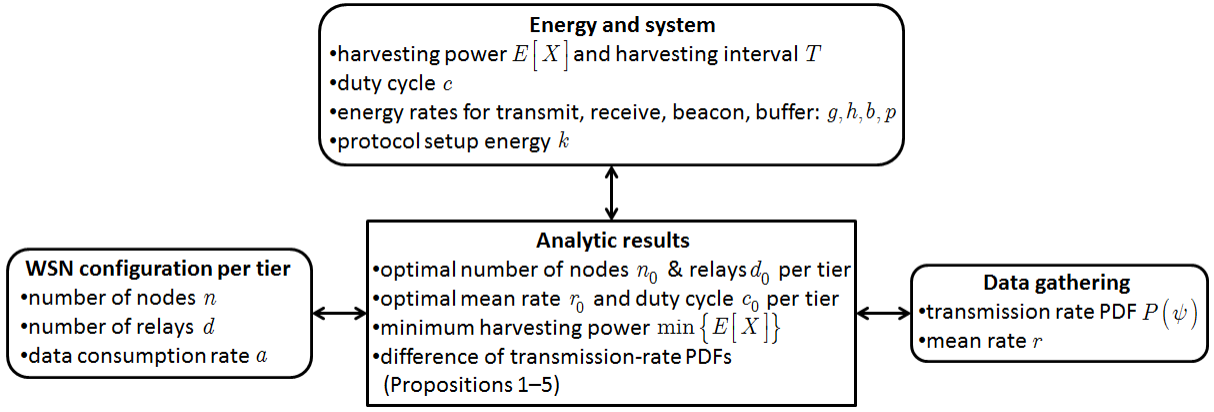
Energy and system
•harvesting power $E\left[X\right]$ and harvesting interval $T$
•duty cycle $c$
•energy rates for transmit, receive, beacon, buffer: $g, h, b, p$
•protocol setup energy $k$

WSN configuration per tier
•number of nodes $n$
•number of relays $d$
•data consumption rate $a$

Analytic results
•optimal number of nodes $n_0$ & relays $d_0$ per tier
•optimal mean rate $r_0$ and duty cycle $c_0$ per tier
•minimum harvesting power $\min\left\{E\left[X\right]\right\}$
•difference of transmission-rate PDFs (Propositions 1–5)

Data gathering
•transmission rate PDF $P\left(\psi\right)$
•mean rate $r$